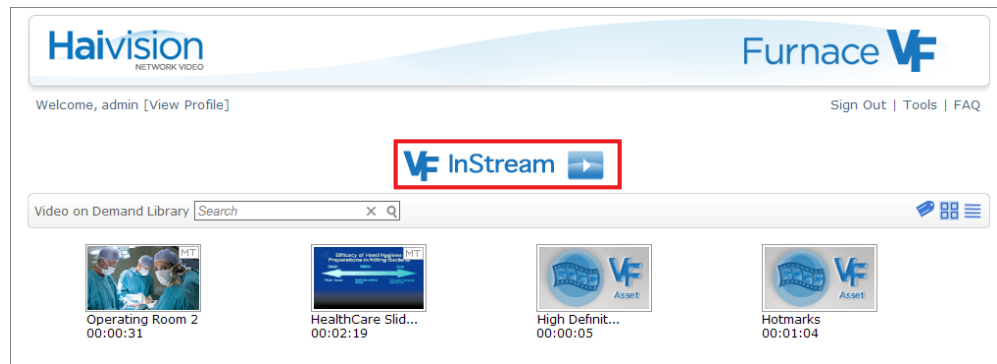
Haivision NETWORK VIDEO

Furnace VF

Welcome, admin [View Profile]

Sign Out | Tools | FAQ

VF InStream

Video on Demand Library Search

MT
Operating Room 2
00:00:31

MT
Efficacy of Hand Hygiene Preparations in Killing Bacteria
HealthCare Slid...
00:02:19

VF Asset
High Definit...
00:00:05

VF Asset
Hotmarks
00:01:04